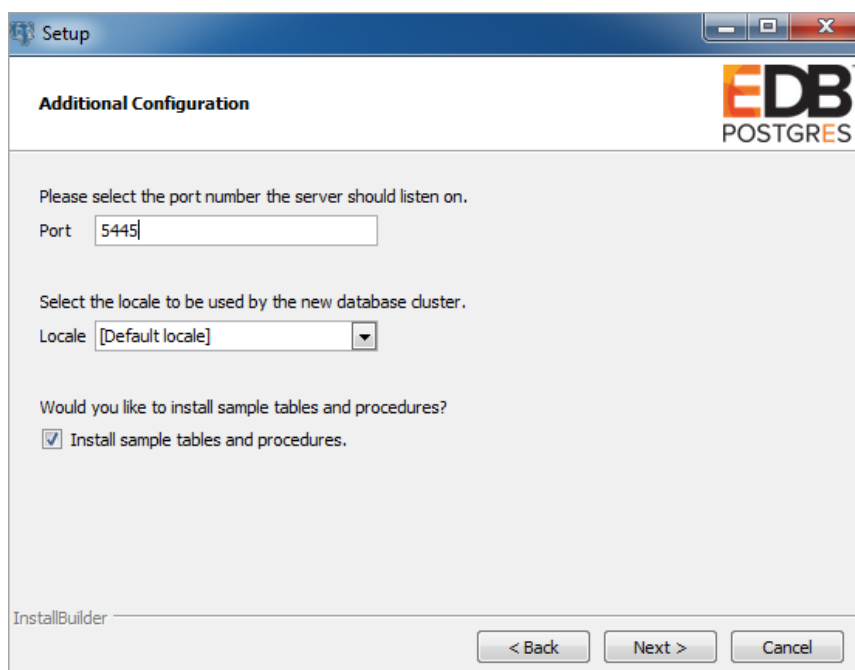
Setup

Additional Configuration

EDB POSTGRES

Please select the port number the server should listen on.

Port 5445

Select the locale to be used by the new database cluster.

Locale [Default locale]

Would you like to install sample tables and procedures?

Install sample tables and procedures.

InstallBuilder

< Back   Next >   Cancel